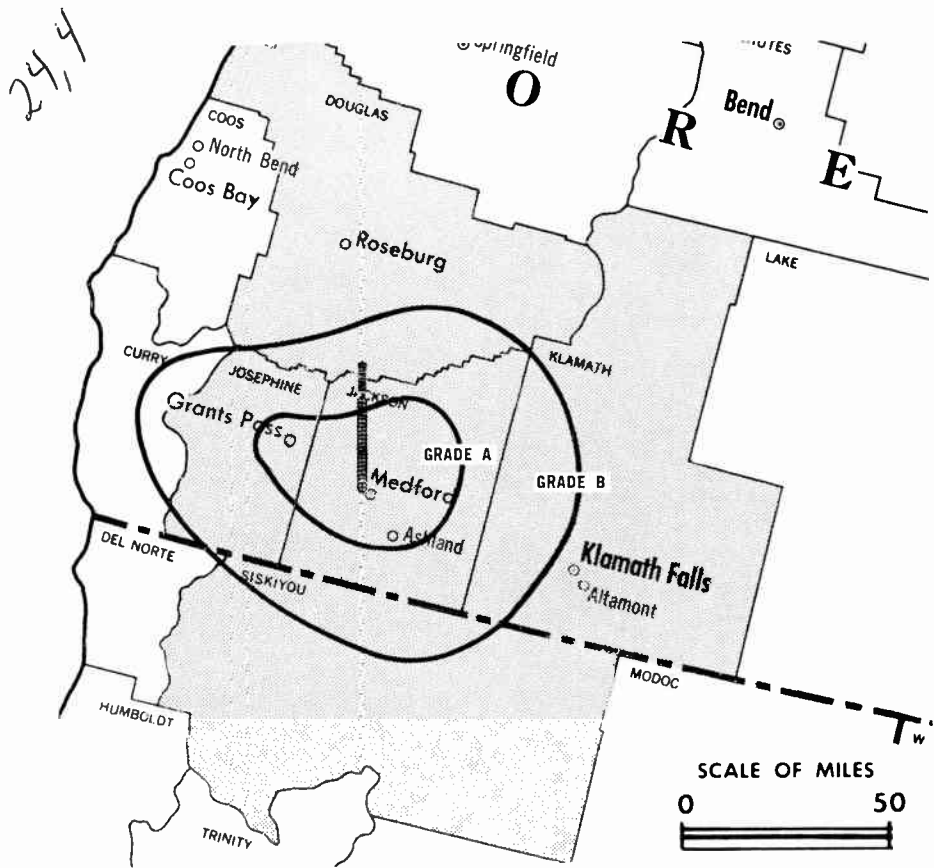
24,4

Springfield
O
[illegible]UTES
DOUGLAS
COOS
North Bend
Coos Bay
R
Bend
E
Roseburg
LAKE
CURRY
JOSEPHINE
JACKSON
KLAMATH
Grants Pass
GRADE A
Medford
GRADE B
Ashland
DEL NORTE
SISKIYOU
Klamath Falls
Altamont
MODOC
HUMBOLDT
T
SCALE OF MILES
0
50
TRINITY